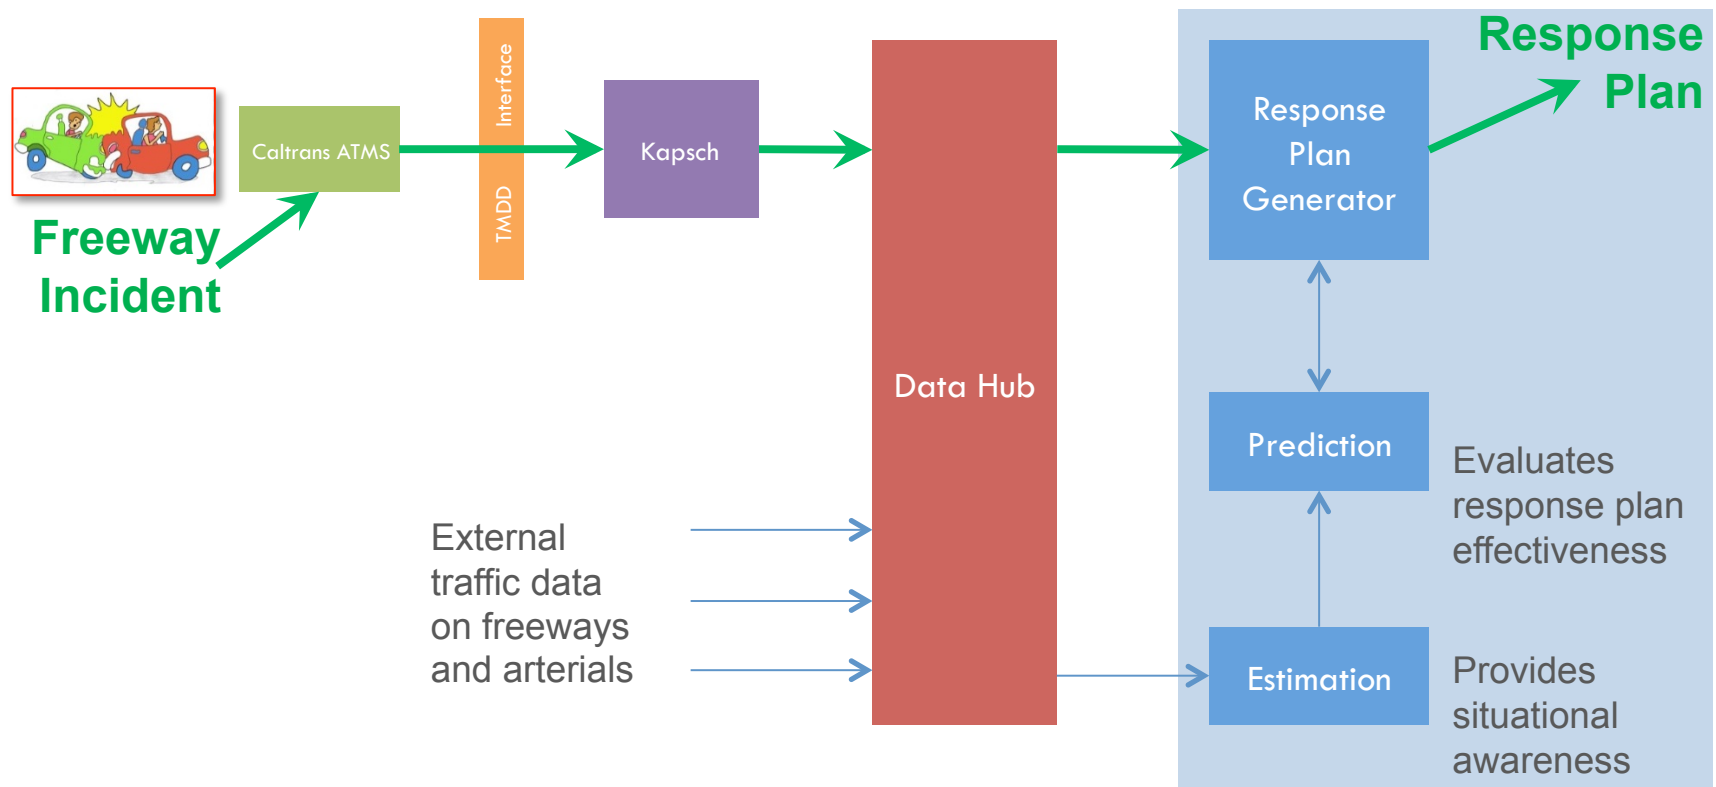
Freeway Incident

Caltrans ATMS

Interface

TMDD

Kapsch

Data Hub

Response Plan Generator

Response Plan

Prediction

Evaluates response plan effectiveness

External traffic data on freeways and arterials

Estimation

Provides situational awareness